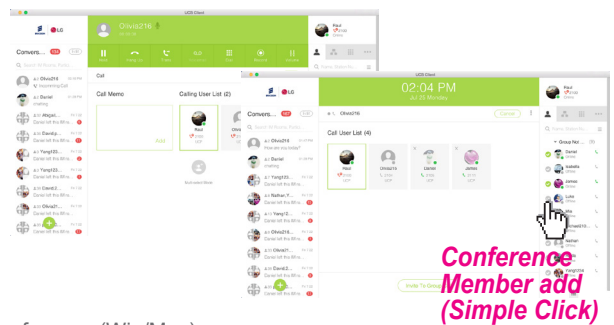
UCS Client

LG

Olivia216

Convers...

Raul

Call

Call Memo

Calling User List (2)

Add

Raul

UCS Client

02:04 PM

Jul 25 Monday

Cancel

Convers...

Olivia216

Daniel

Yang123...

Nathan

Olivia216

Olivia21...

David2...

Call User List (4)

Raul

Olivia216

Daniel

James

Invite To Group

Raul

Group Nor...

Daniel

James

Luke

Nathan

Conference Member add (Simple Click)